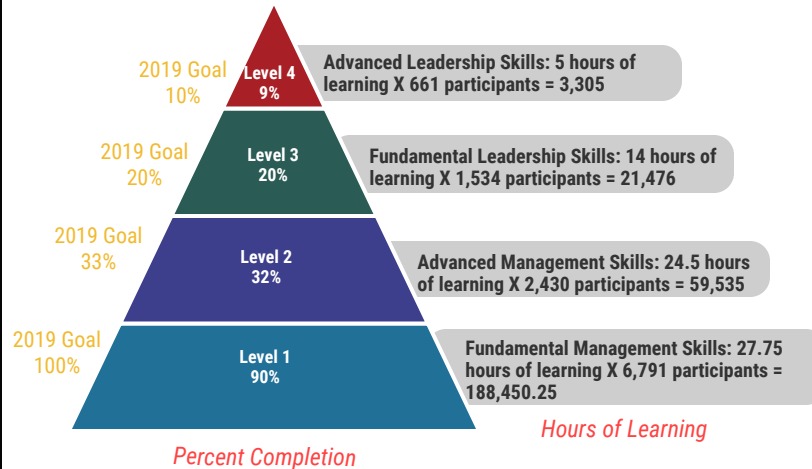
2019 Goal
10%

Level 4
9%

Advanced Leadership Skills: 5 hours of learning X 661 participants = 3,305

2019 Goal
20%

Level 3
20%

Fundamental Leadership Skills: 14 hours of learning X 1,534 participants = 21,476

2019 Goal
33%

Level 2
32%

Advanced Management Skills: 24.5 hours of learning X 2,430 participants = 59,535

2019 Goal
100%

Level 1
90%

Fundamental Management Skills: 27.75 hours of learning X 6,791 participants = 188,450.25

Hours of Learning

Percent Completion